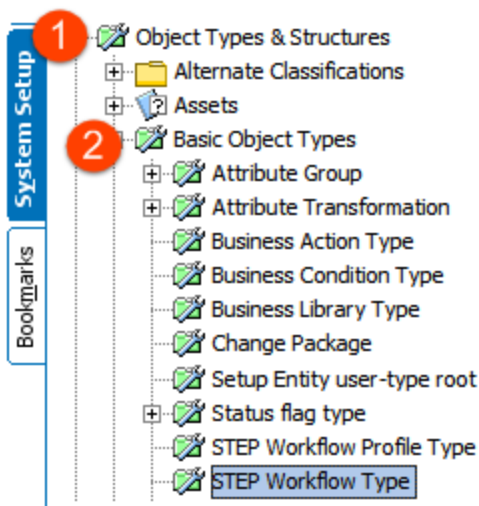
System Setup

Bookmarks

1 Object Types & Structures

Alternate Classifications

Assets

2 Basic Object Types

Attribute Group

Attribute Transformation

Business Action Type

Business Condition Type

Business Library Type

Change Package

Setup Entity user-type root

Status flag type

STEP Workflow Profile Type

STEP Workflow Type